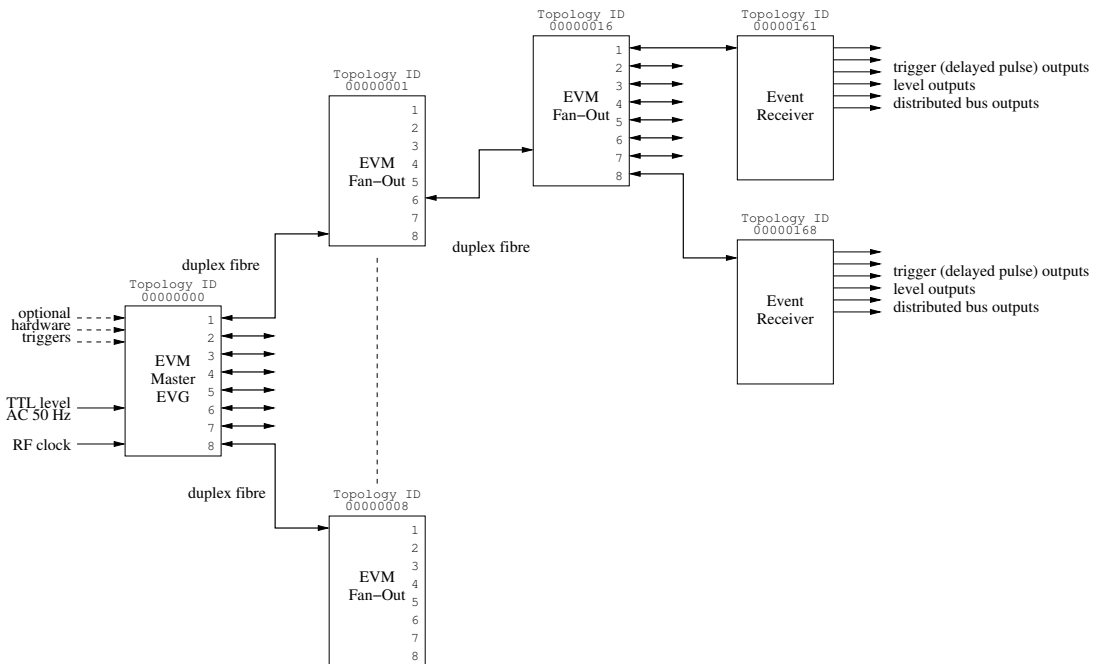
Topology ID
00000016

Topology ID
00000161

1
2
3
4
5
6
7
8

EVM
Fan−Out

Event
Receiver

trigger (delayed pulse) outputs
level outputs
distributed bus outputs

Topology ID
00000001

1
2
3
4
5
6
7
8

EVM
Fan−Out

duplex fibre

Topology ID
00000168

Event
Receiver

trigger (delayed pulse) outputs
level outputs
distributed bus outputs

duplex fibre

Topology ID
00000000

optional
hardware
triggers

1
2
3
4
5
6
7
8

EVM
Master
EVG

TTL level
AC 50 Hz

RF clock

duplex fibre

Topology ID
00000008

1
2
3
4
5
6
7
8

EVM
Fan−Out